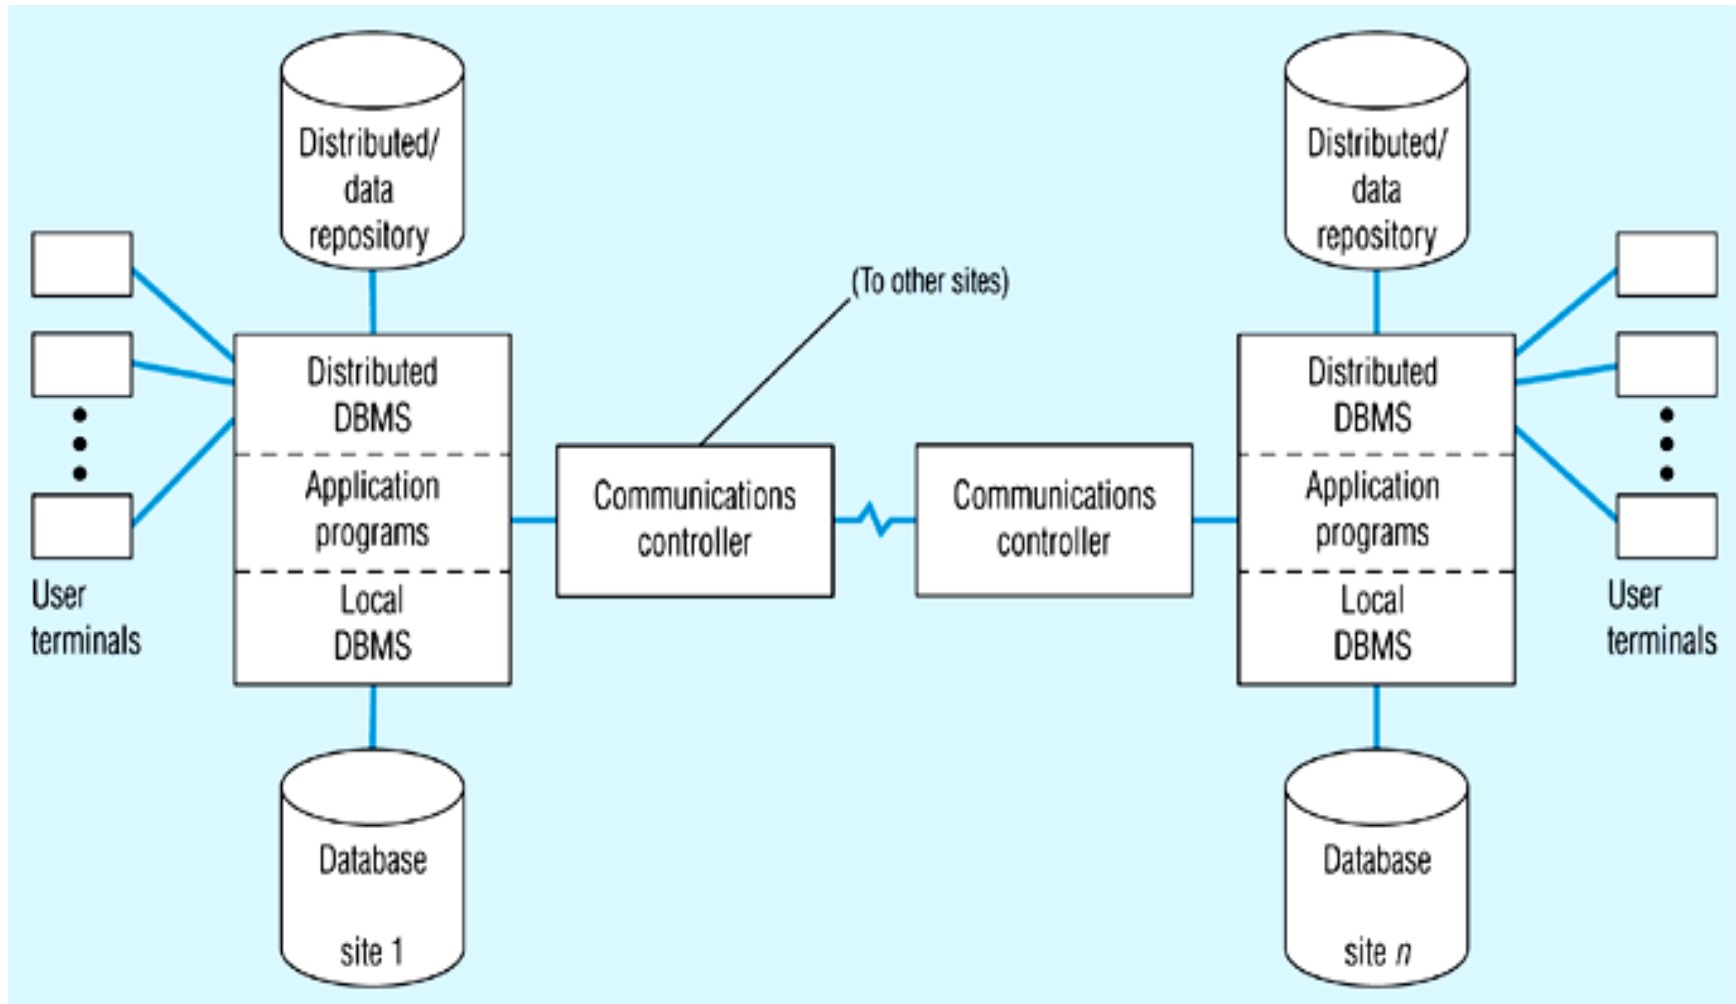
Distributed/ data repository

User terminals

Distributed DBMS

Application programs

Local DBMS

Database

site 1

(To other sites)

Communications controller

Communications controller

Distributed/ data repository

Distributed DBMS

Application programs

Local DBMS

User terminals

Database

site $n$